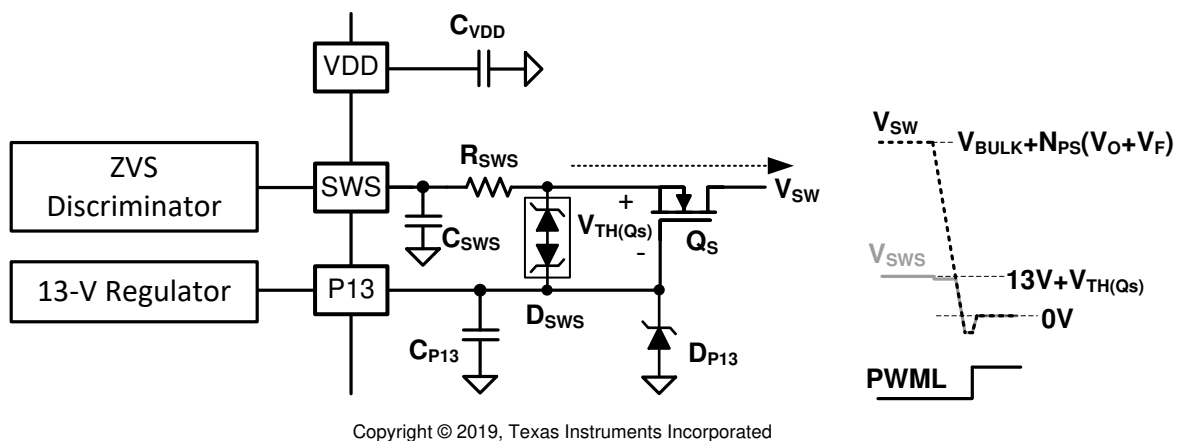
$C_{VDD}$

VDD

ZVS Discriminator

SWS

$R_{SWS}$

+

$V_{TH(Qs)}$

-

$Q_S$

$V_{SW}$

$C_{SWS}$

13-V Regulator

P13

$D_{SWS}$

$C_{P13}$

$D_{P13}$

$V_{SW}$

$V_{BULK}+N_{PS}(V_O+V_F)$

$V_{SWS}$

$13V+V_{TH(Qs)}$

0V

PWML

Copyright © 2019, Texas Instruments Incorporated